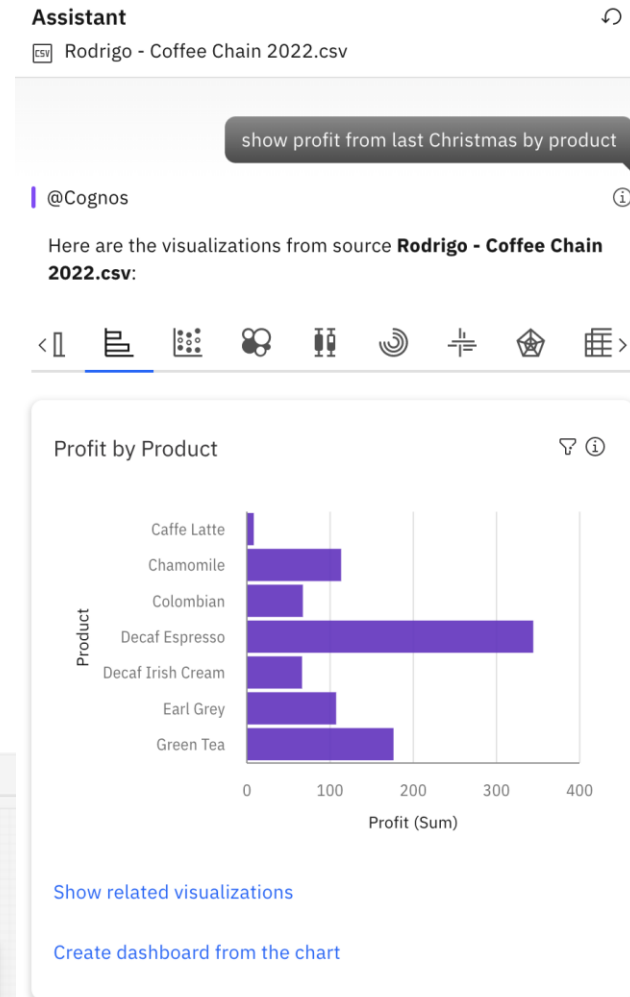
Assistant

CSV Rodrigo - Coffee Chain 2022.csv

show profit from last Christmas by product

@Cognos

Here are the visualizations from source **Rodrigo - Coffee Chain 2022.csv**:

Profit by Product

Product

Caffe Latte
Chamomile
Colombian
Decaf Espresso
Decaf Irish Cream
Earl Grey
Green Tea

0 100 200 300 400

Profit (Sum)

Show related visualizations

Create dashboard from the chart